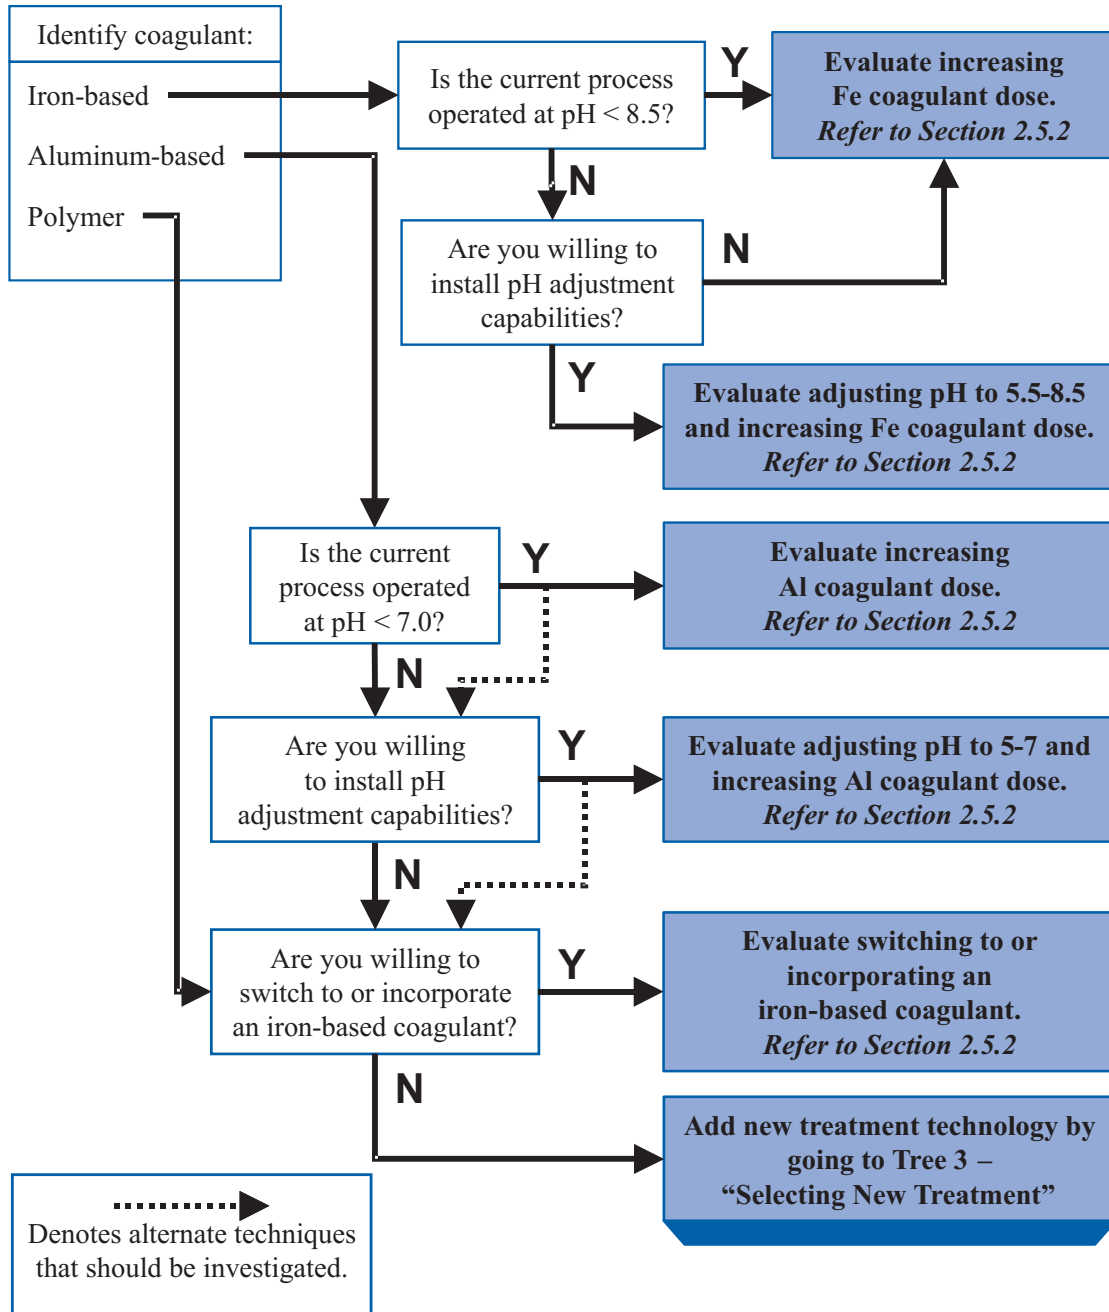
Identify coagulant:

Iron-based

Aluminum-based

Polymer

Is the current process operated at pH < 8.5?

Y

Evaluate increasing Fe coagulant dose. *Refer to Section 2.5.2*

N

Are you willing to install pH adjustment capabilities?

N

Y

Evaluate adjusting pH to 5.5-8.5 and increasing Fe coagulant dose. *Refer to Section 2.5.2*

Is the current process operated at pH < 7.0?

Y

Evaluate increasing Al coagulant dose. *Refer to Section 2.5.2*

N

Are you willing to install pH adjustment capabilities?

Y

Evaluate adjusting pH to 5-7 and increasing Al coagulant dose. *Refer to Section 2.5.2*

N

Are you willing to switch to or incorporate an iron-based coagulant?

Y

Evaluate switching to or incorporating an iron-based coagulant. *Refer to Section 2.5.2*

N

Add new treatment technology by going to Tree 3 – "Selecting New Treatment"

Denotes alternate techniques that should be investigated.